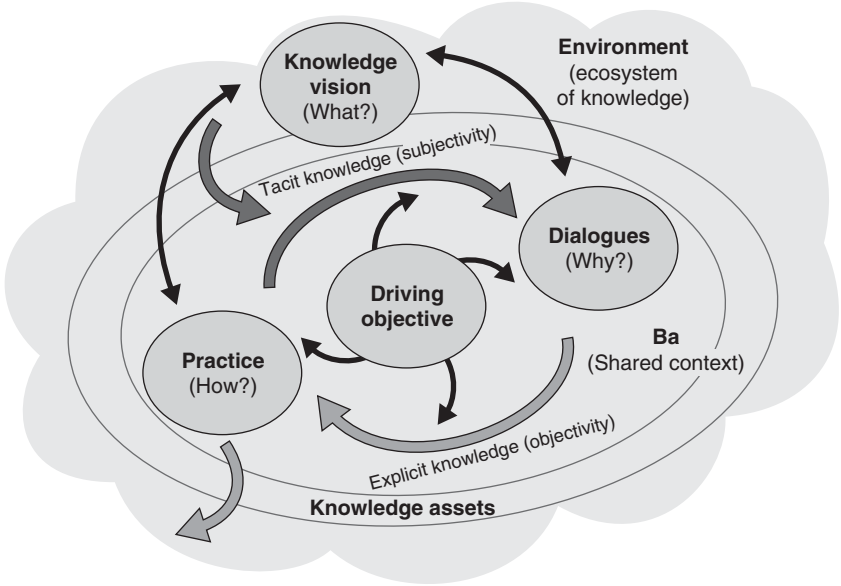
Knowledge vision
(What?)

Environment
(ecosystem of knowledge)

Tacit knowledge (subjectivity)

Dialogues
(Why?)

Driving objective

Ba
(Shared context)

Practice
(How?)

Explicit knowledge (objectivity)

Knowledge assets